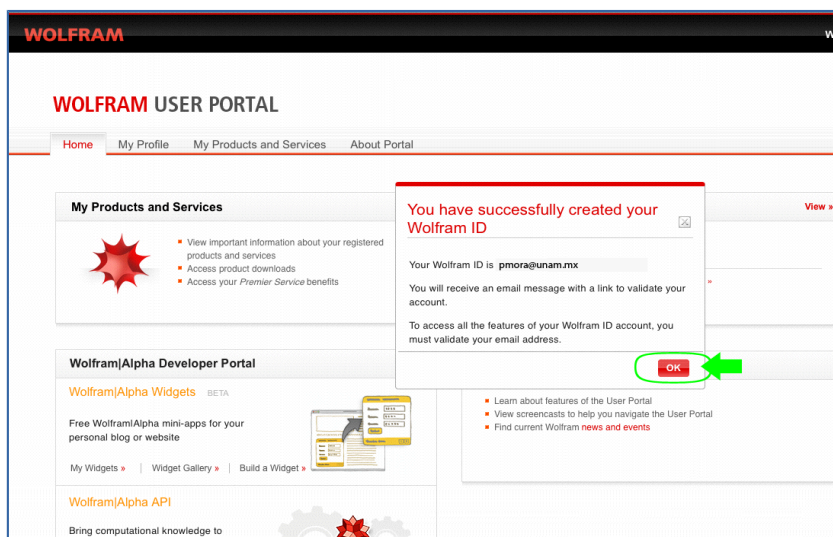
WOLFRAM

W

WOLFRAM USER PORTAL

Home My Profile My Products and Services About Portal

My Products and Services

View important information about your registered products and services
Access product downloads
Access your *Premier Service* benefits

View »

You have successfully created your Wolfram ID

Your Wolfram ID is pmora@unam.mx

You will receive an email message with a link to validate your account.

To access all the features of your Wolfram ID account, you must validate your email address.

OK

Wolfram|Alpha Developer Portal

Wolfram|Alpha Widgets BETA

Free Wolfram|Alpha mini-apps for your personal blog or website

My Widgets » | Widget Gallery » | Build a Widget »

Learn about features of the User Portal
View screencasts to help you navigate the User Portal
Find current Wolfram news and events

Wolfram|Alpha API

Bring computational knowledge to